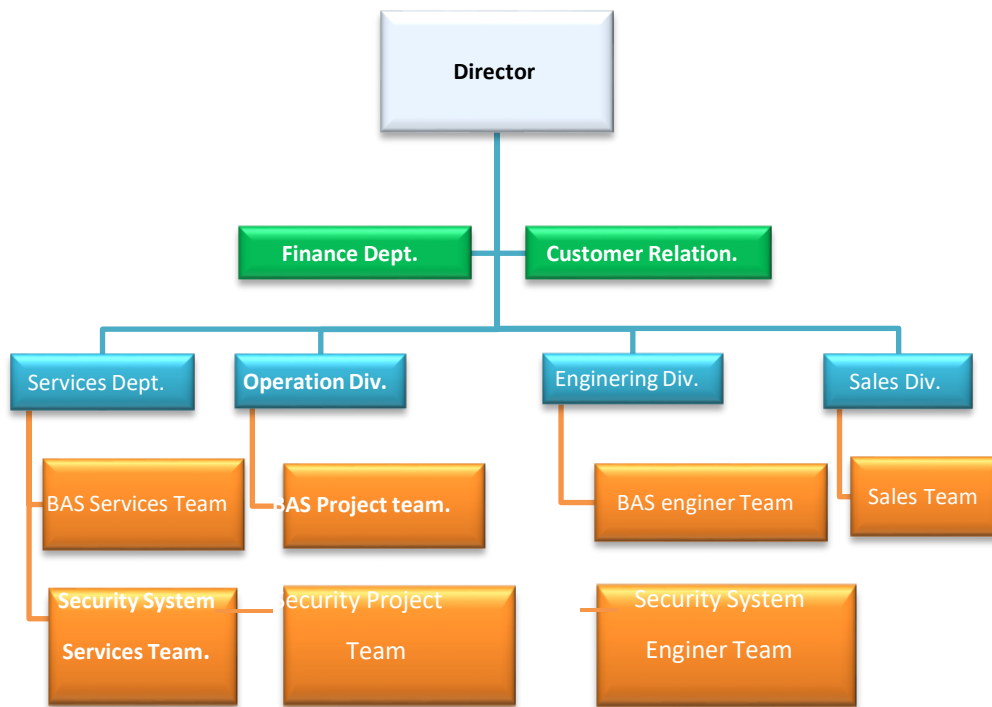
Director

Finance Dept.

Customer Relation.

Services Dept.

Operation Div.

Enginering Div.

Sales Div.

BAS Services Team

BAS Project team.

BAS enginer Team

Sales Team

Security System Services Team.

Security Project Team

Security System Enginer Team